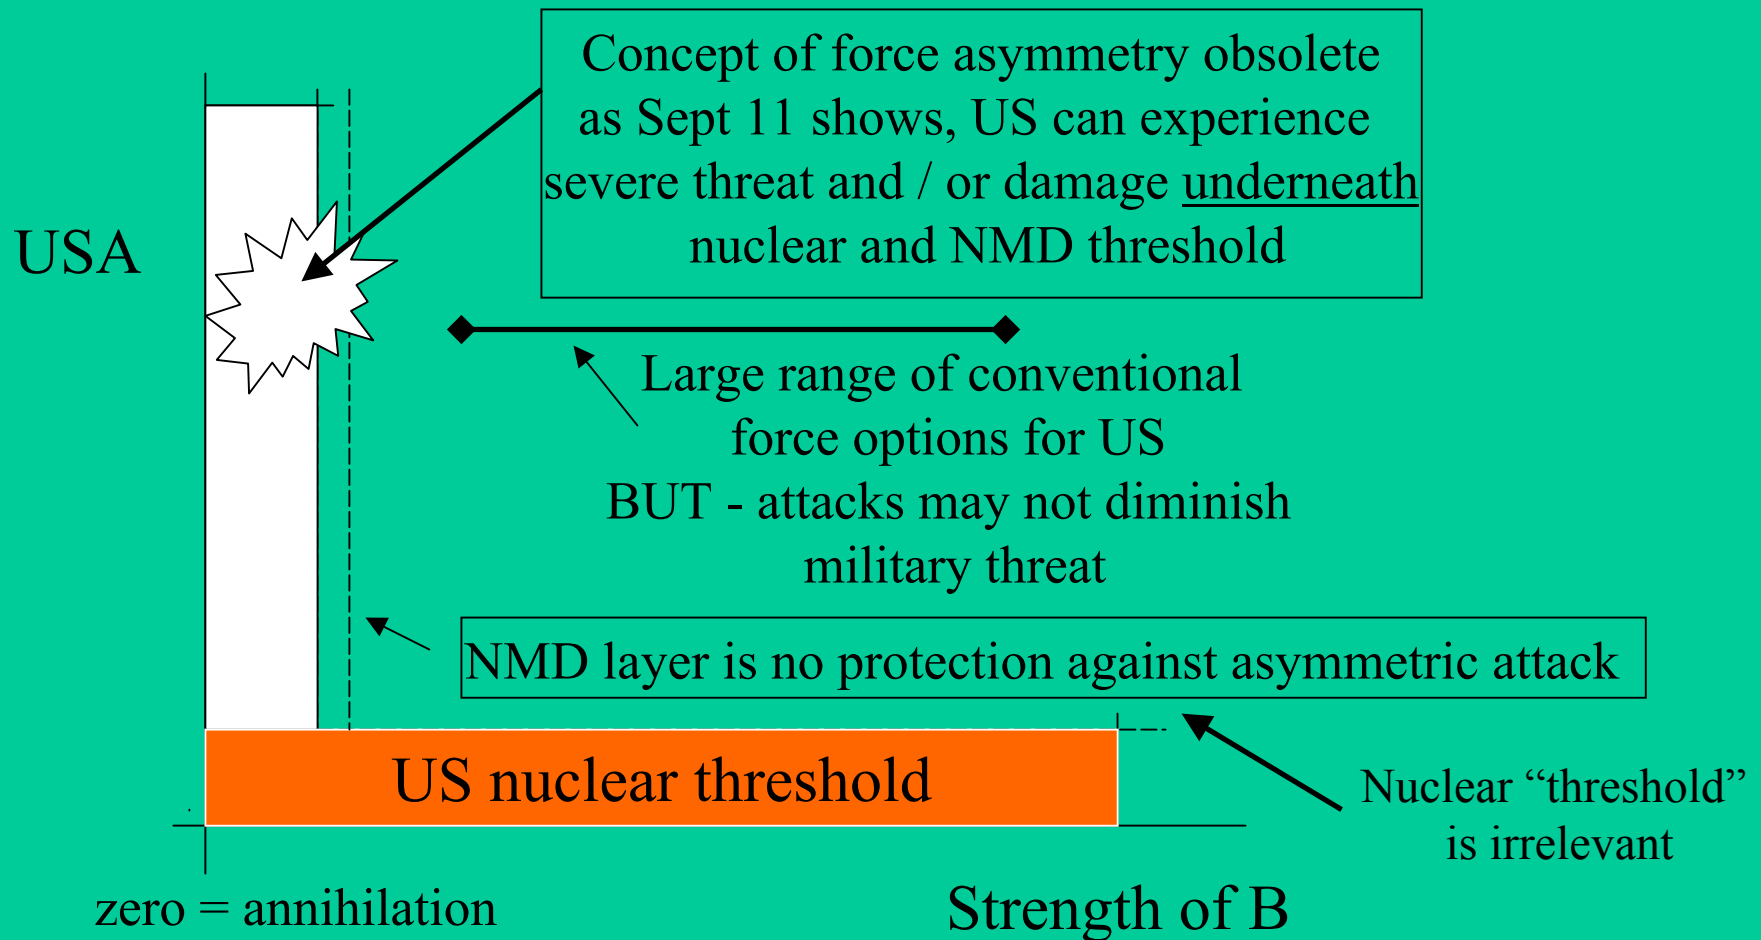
Concept of force asymmetry obsolete as Sept 11 shows, US can experience severe threat and / or damage underneath nuclear and NMD threshold

USA

Large range of conventional force options for US BUT - attacks may not diminish military threat

NMD layer is no protection against asymmetric attack

US nuclear threshold

Nuclear “threshold” is irrelevant

zero = annihilation

Strength of B